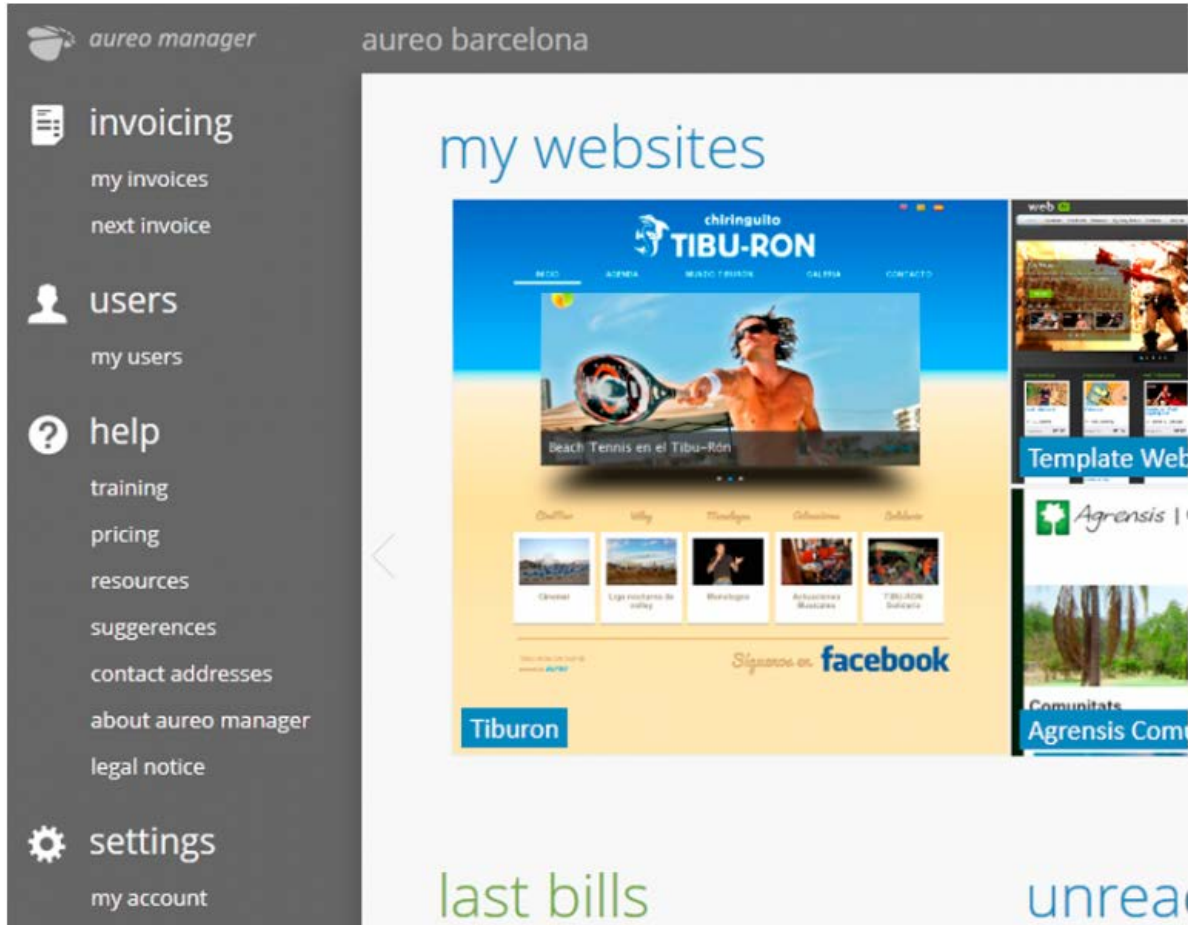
aureo manager

aureo barcelona

invoicing

my invoices

next invoice

users

my users

help

training

pricing

resources

suggerences

contact addresses

about aureo manager

legal notice

settings

my account

my websites

chiringuito TIBU-RON

INICIO AGENDA MUNDO TIBURON GALERIA CONTACTO

Beach Tennis en el Tibu-Rón

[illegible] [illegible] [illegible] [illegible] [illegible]

Cinema Liga nocturna de volley Monologos Actuaciones Musicales TIBU-RON Solidario

Síguenos en facebook

Tiburon

web

Template Web

Agrensis

Comunitats

Agrensis Comu

last bills

unrea